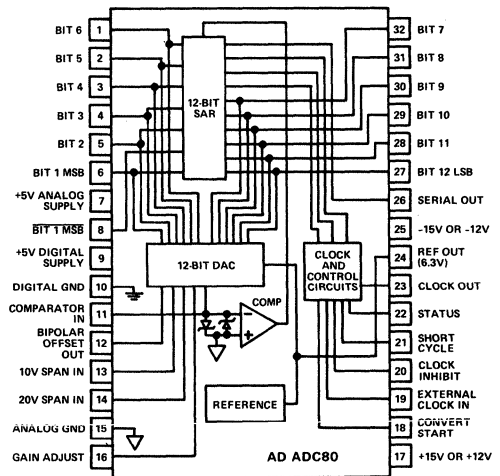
BIT 6 1
BIT 5 2
BIT 4 3
BIT 3 4
BIT 2 5
BIT 1 MSB 6
+5V ANALOG SUPPLY 7
$\overline{\text{BIT 1 MSB}}$ 8
+5V DIGITAL SUPPLY 9
DIGITAL GND 10
COMPARATOR IN 11
BIPOLAR OFFSET OUT 12
10V SPAN IN 13
20V SPAN IN 14
ANALOG GND 15
GAIN ADJUST 16

12-BIT SAR
12-BIT DAC
COMP
CLOCK AND CONTROL CIRCUITS
REFERENCE
AD ADC80

32 BIT 7
31 BIT 8
30 BIT 9
29 BIT 10
28 BIT 11
27 BIT 12 LSB
26 SERIAL OUT
25 -15V OR -12V
24 REF OUT (6.3V)
23 CLOCK OUT
22 STATUS
21 SHORT CYCLE
20 CLOCK INHIBIT
19 EXTERNAL CLOCK IN
18 CONVERT START
17 +15V OR +12V